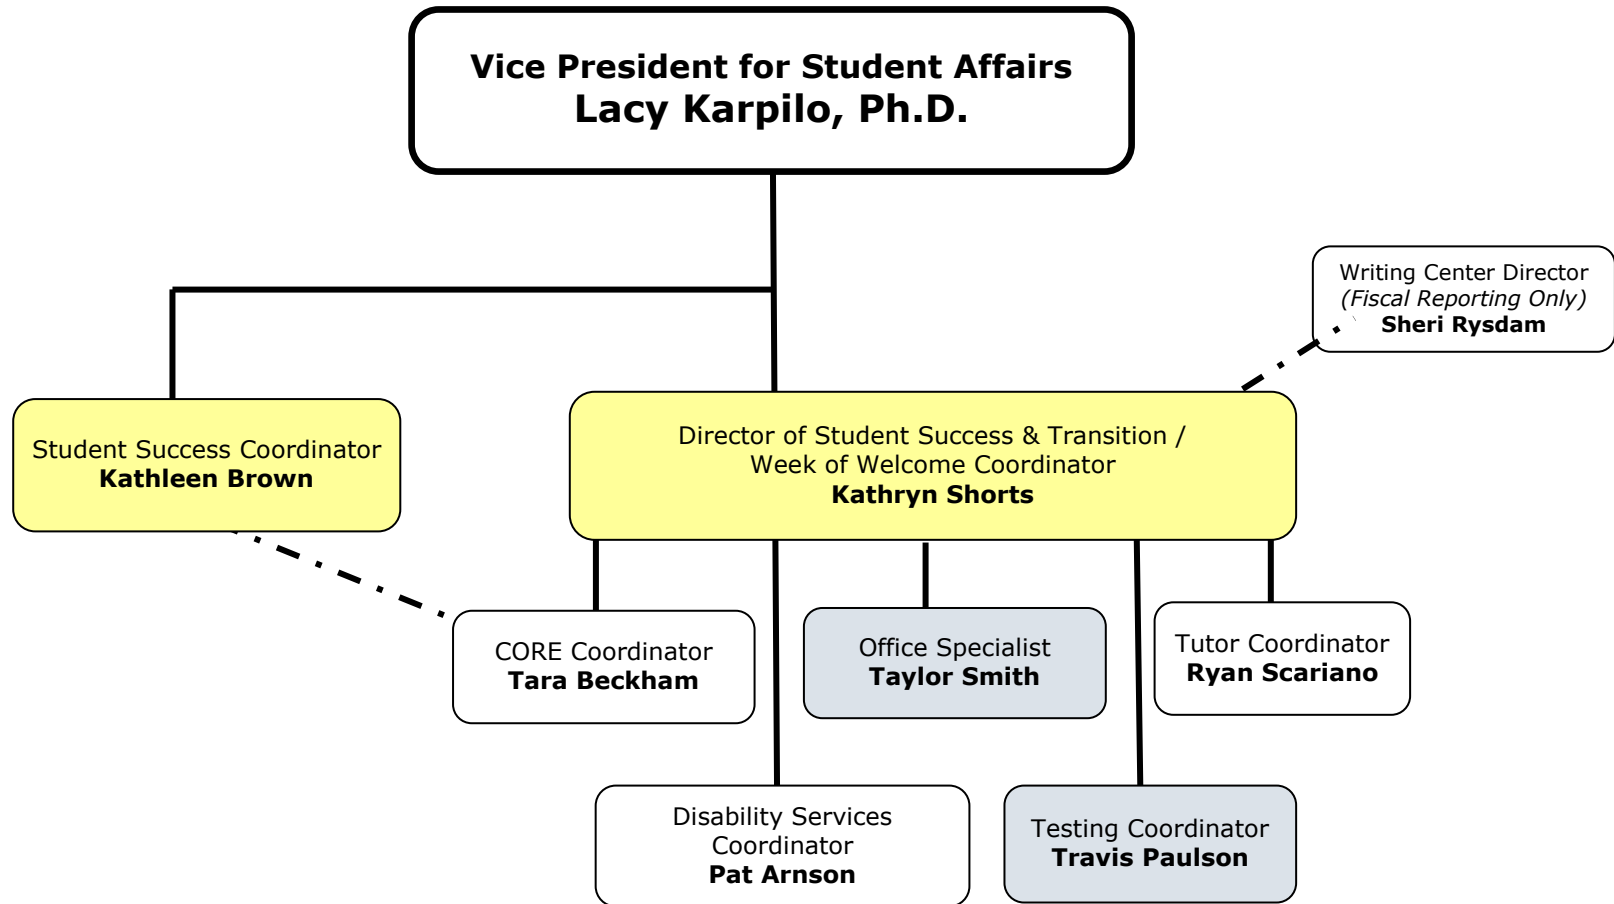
Vice President for Student Affairs
Lacy Karpilo, Ph.D.

Writing Center Director
(Fiscal Reporting Only)
Sheri Rysdam

Student Success Coordinator
Kathleen Brown

Director of Student Success & Transition /
Week of Welcome Coordinator
Kathryn Shorts

CORE Coordinator
Tara Beckham

Office Specialist
Taylor Smith

Tutor Coordinator
Ryan Scariano

Disability Services Coordinator
Pat Arnson

Testing Coordinator
Travis Paulson